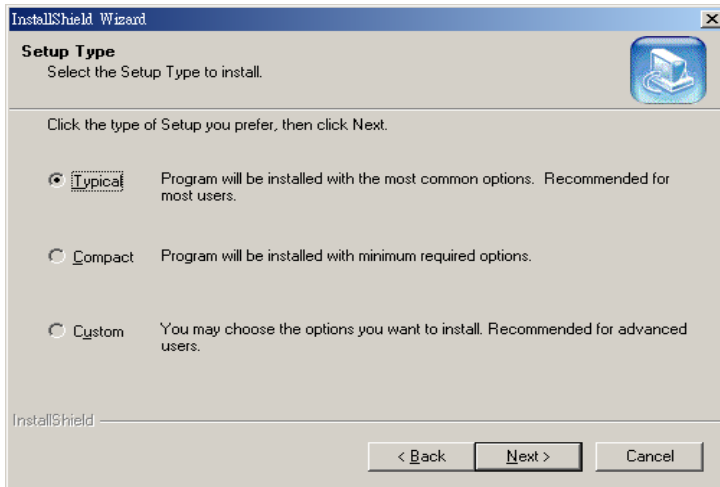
InstallShield Wizard

Setup Type
Select the Setup Type to install.

Click the type of Setup you prefer, then click Next.

Typical Program will be installed with the most common options. Recommended for most users.

Compact Program will be installed with minimum required options.

Custom You may choose the options you want to install. Recommended for advanced users.

InstallShield

< Back Next > Cancel